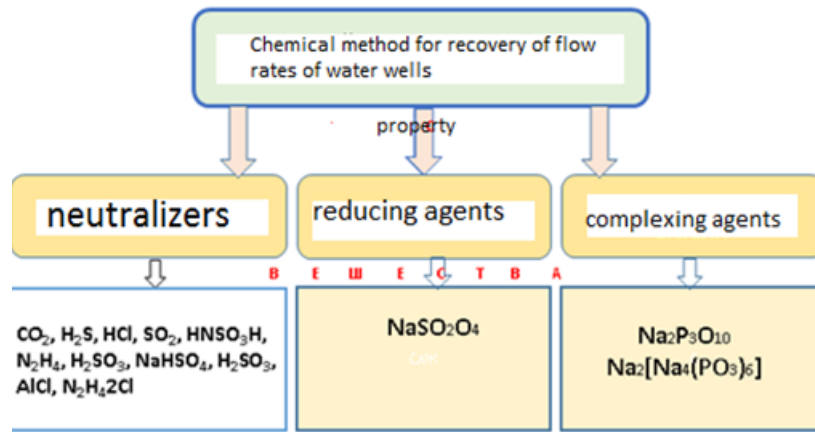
Chemical method for recovery of flow rates of water wells

property

neutralizers

reducing agents

complexing agents

В Е Щ Е С Т В А

$CO_2$, $H_2S$, HCl, $SO_2$, $HNSO_3H$, $N_2H_4$, $H_2SO_3$, $NaHSO_4$, $H_2SO_3$, AlCl, $N_2H_42Cl$

$NaSO_2O_4$

$Na_2P_3O_{10}$
$Na_2[Na_4(PO_3)_6]$